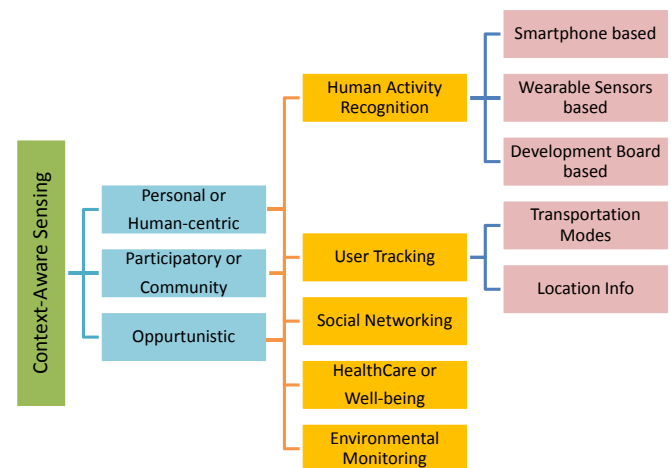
Context-Aware Sensing

Personal or Human-centric

Participatory or Community

Oppurtunistic

Human Activity Recognition

User Tracking

Social Networking

HealthCare or Well-being

Environmental Monitoring

Smartphone based

Wearable Sensors based

Development Board based

Transportation Modes

Location Info